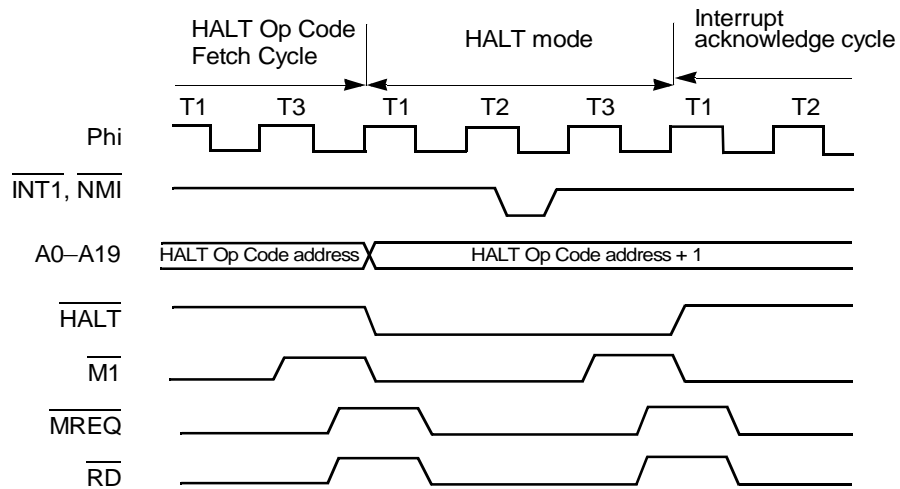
HALT Op Code Fetch Cycle

HALT mode

Interrupt acknowledge cycle

T1 T3 T1 T2 T3 T1 T2

Phi

$\overline{INT1}$, $\overline{NMI}$

A0–A19

HALT Op Code address

HALT Op Code address + 1

$\overline{HALT}$

$\overline{M1}$

$\overline{MREQ}$

$\overline{RD}$